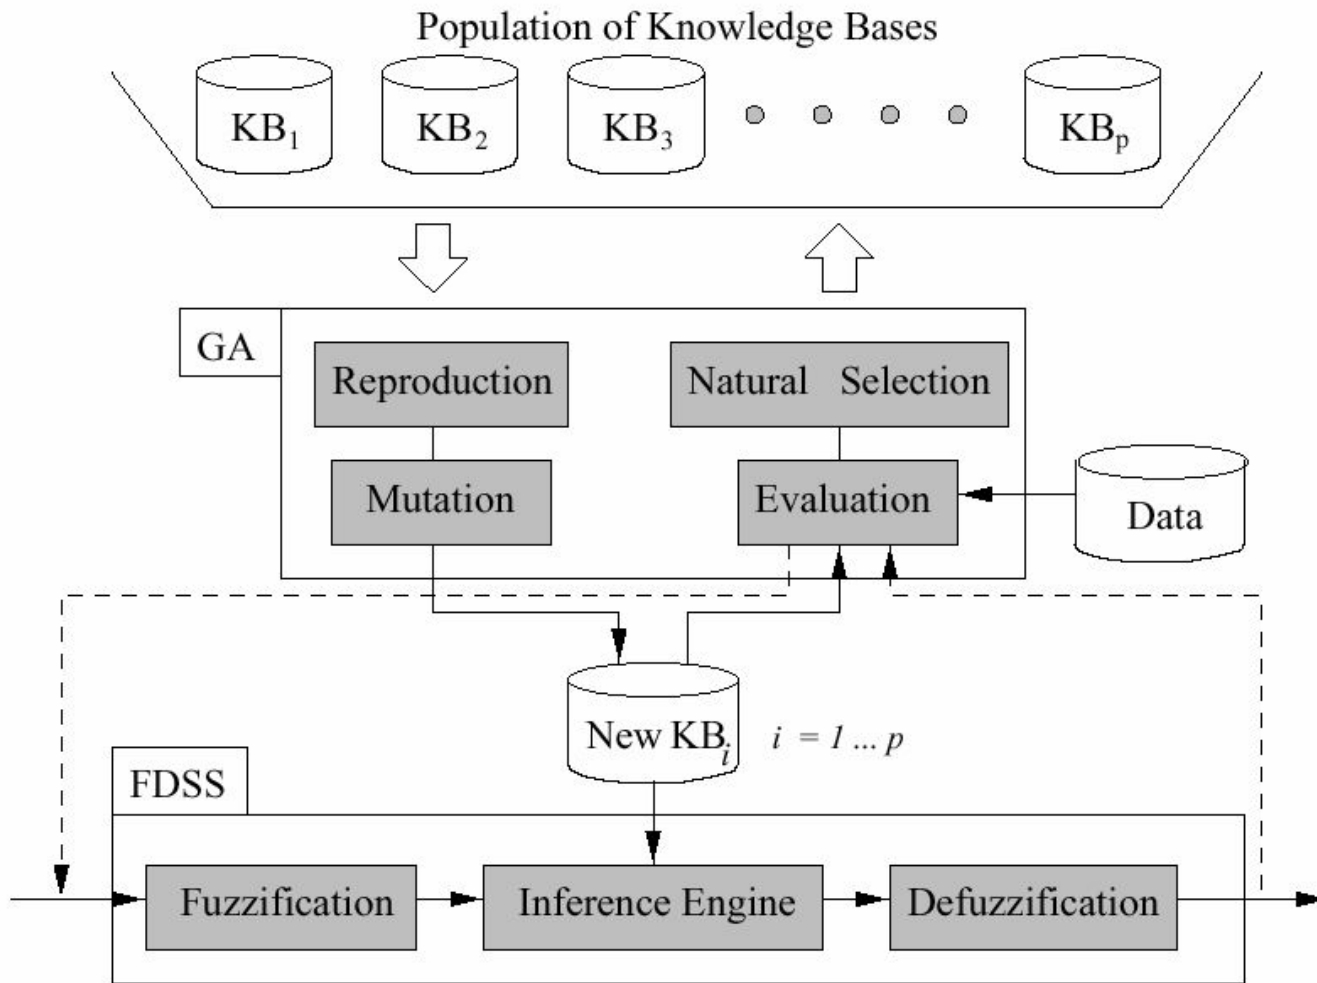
Population of Knowledge Bases

$KB_1$ $KB_2$ $KB_3$ $KB_p$

GA

Reproduction

Natural Selection

Mutation

Evaluation

Data

New $KB_i$ $i = 1 ... p$

FDSS

Fuzzification

Inference Engine

Defuzzification